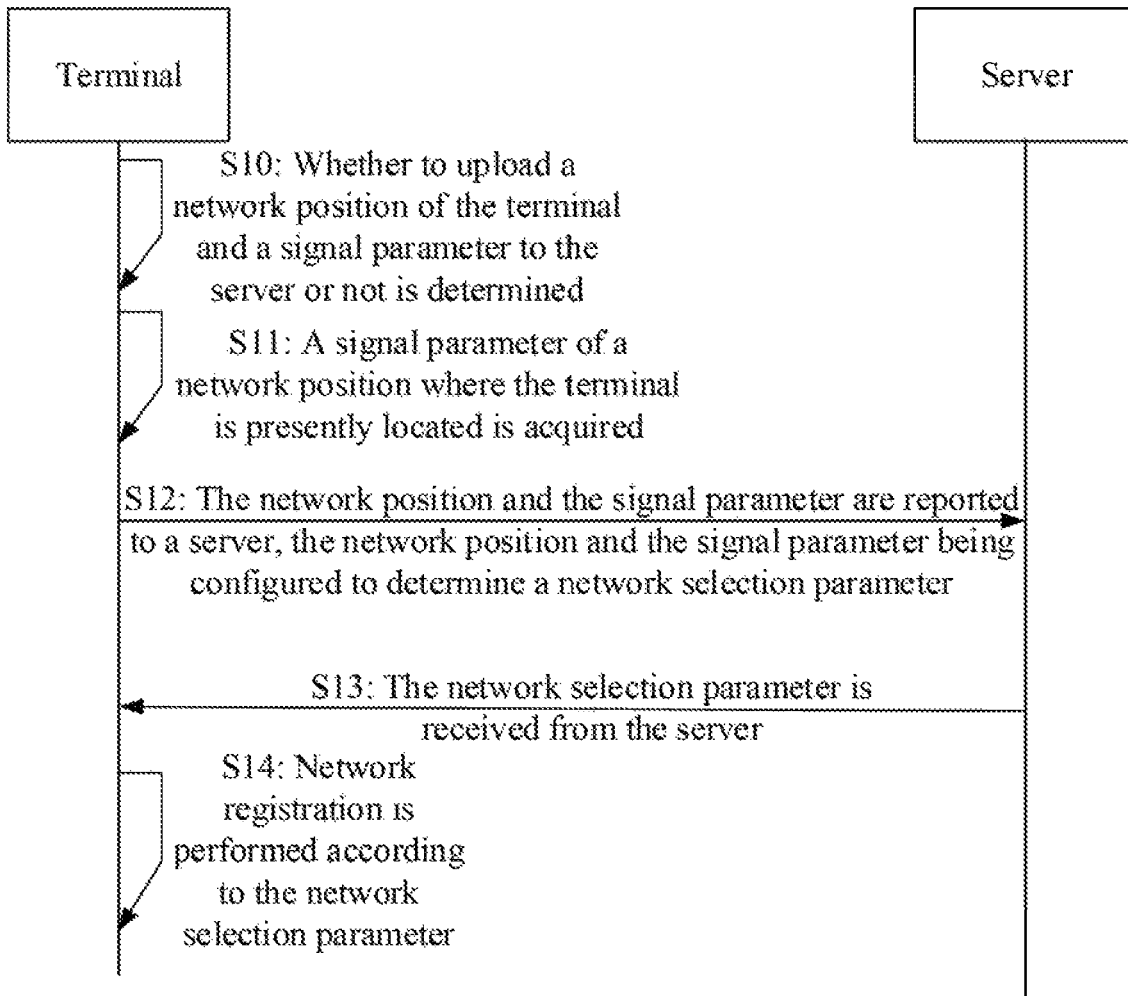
Terminal

Server

S10: Whether to upload a network position of the terminal and a signal parameter to the server or not is determined

S11: A signal parameter of a network position where the terminal is presently located is acquired

S12: The network position and the signal parameter are reported to a server, the network position and the signal parameter being configured to determine a network selection parameter

S13: The network selection parameter is received from the server

S14: Network registration is performed according to the network selection parameter